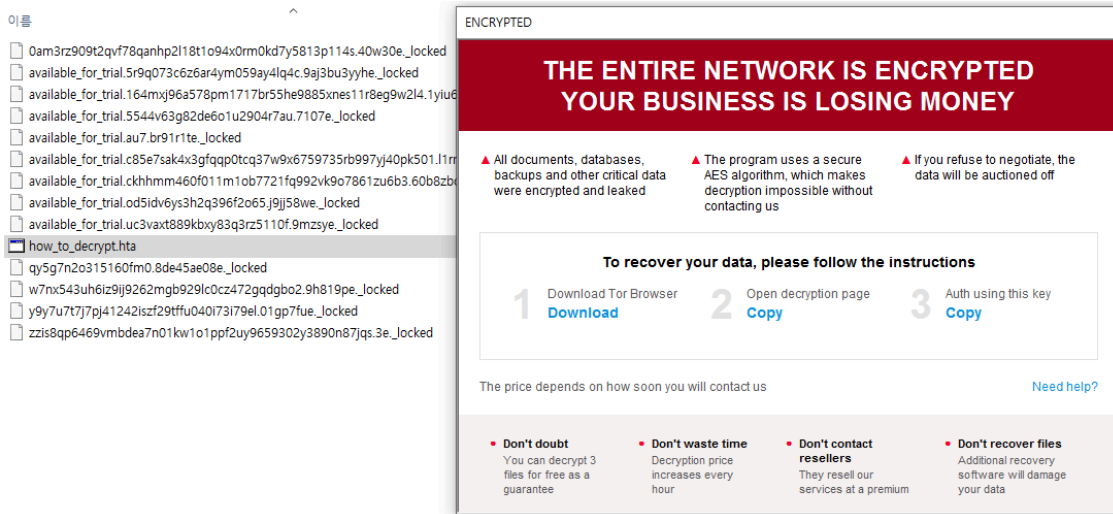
이름

0am3rz909t2qvf78qanhp2l18t1o94x0rm0kd7y5813p114s.40w30e._locked
available_for_trial.5r9q073c6z6ar4ym059ay4lq4c.9aj3bu3yyhe._locked
available_for_trial.164mxj96a578pm1717br55he9885xnes11r8eg9w2l4.1yiu6
available_for_trial.5544v63g82de6o1u2904r7au.7107e._locked
available_for_trial.au7.br91r1te._locked
available_for_trial.c85e7sak4x3gfqqp0tcq37w9x6759735rb997yj40pk501.l1r
available_for_trial.ckhhmm460f011m1ob7721fq992vk9o7861zu6b3.60b8zb
available_for_trial.od5idv6ys3h2q396f2065.j9jj58we._locked
available_for_trial.uc3vaxt889kbxy83q3rz5110f.9mzsye._locked
how_to_decrypt.hta
qy5g7n2o315160fm0.8de45ae08e._locked
w7nx543uh6iz9ij9262mgb929lc0cz472gqdgbo2.9h819pe._locked
y9y7u7t7j7pj41242iszf29tffu040i73i79el.01gp7fue._locked
zzis8qp6469vmbdea7n01kw1o1ppf2uy9659302y3890n87jqs.3e._locked

ENCRYPTED

THE ENTIRE NETWORK IS ENCRYPTED
YOUR BUSINESS IS LOSING MONEY

All documents, databases, backups and other critical data were encrypted and leaked

The program uses a secure AES algorithm, which makes decryption impossible without contacting us

If you refuse to negotiate, the data will be auctioned off

To recover your data, please follow the instructions

1 Download Tor Browser
Download

2 Open decryption page
Copy

3 Auth using this key
Copy

The price depends on how soon you will contact us

Need help?

Don't doubt
You can decrypt 3 files for free as a guarantee

Don't waste time
Decryption price increases every hour

Don't contact resellers
They resell our services at a premium

Don't recover files
Additional recovery software will damage your data